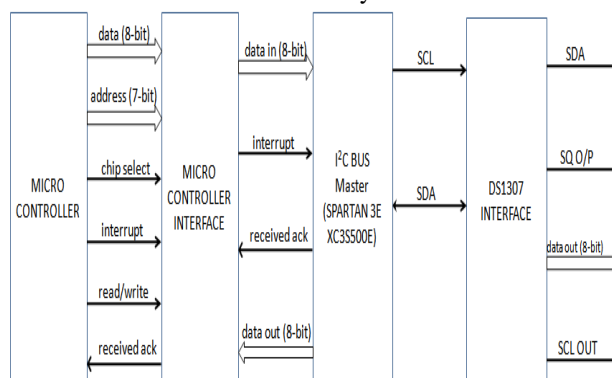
MICRO CONTROLLER

data (8-bit)

address (7-bit)

chip select

interrupt

read/write

received ack

MICRO CONTROLLER INTERFACE

data in (8-bit)

interrupt

received ack

data out (8-bit)

I$^2$C BUS Master (SPARTAN 3E XC3S500E)

SCL

SDA

DS1307 INTERFACE

SDA

SQ O/P

data out (8-bit)

SCL OUT